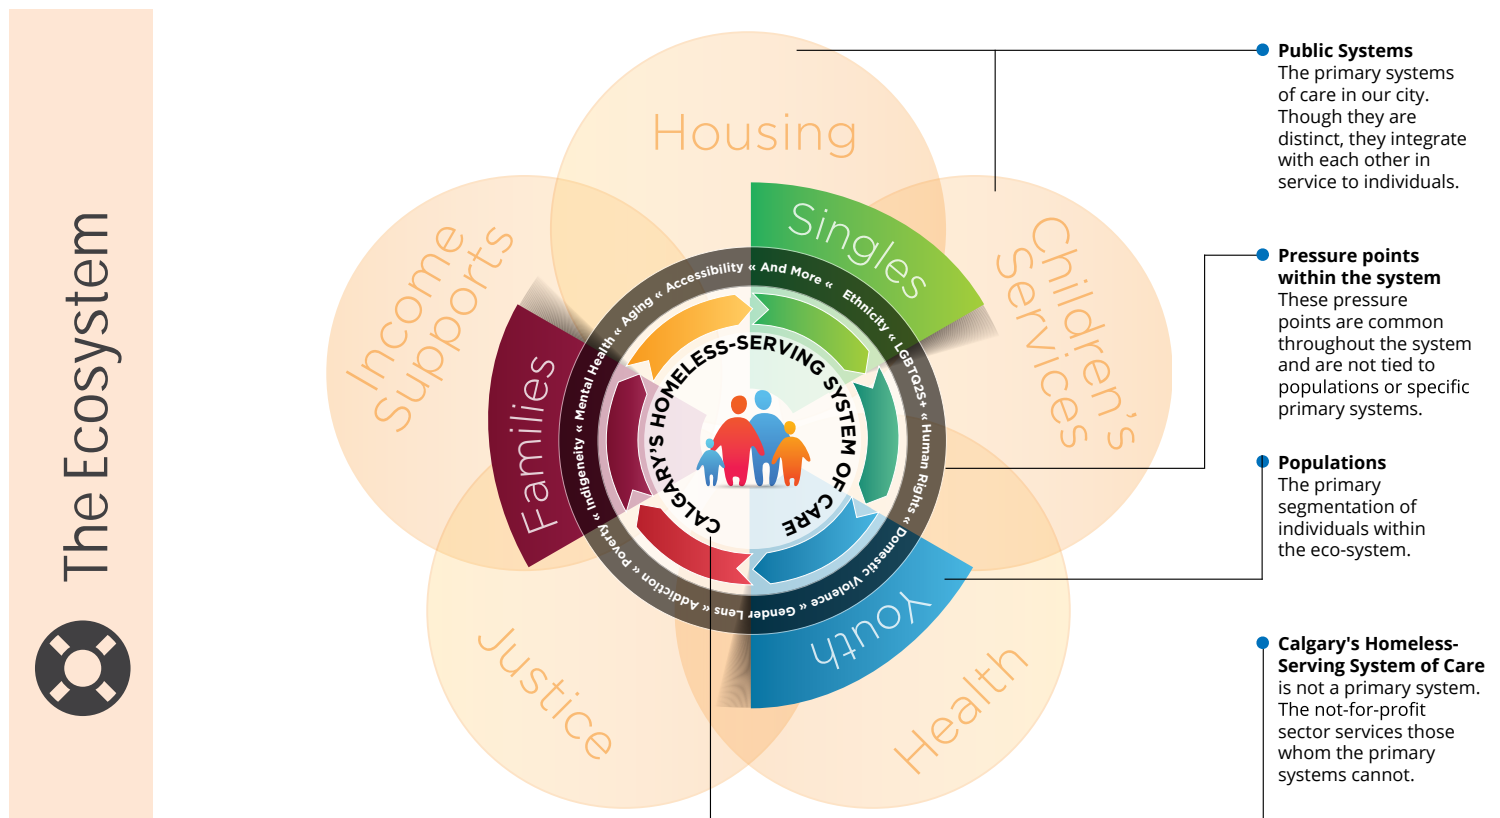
The Ecosystem

Housing

Income Supports

Children's Services

Justice

Health

Singles

Families

Youth

Accessibility « And More « Ethnicity « LGBTQ2S+ « Human Rights « Domestic Violence « Gender Lens « Addiction « Poverty « Indigeneity « Mental Health « Aging «

CALGARY'S HOMELESS-SERVING SYSTEM OF CARE

Public Systems
The primary systems of care in our city. Though they are distinct, they integrate with each other in service to individuals.

Pressure points within the system
These pressure points are common throughout the system and are not tied to populations or specific primary systems.

Populations
The primary segmentation of individuals within the eco-system.

Calgary's Homeless-Serving System of Care
is not a primary system. The not-for-profit sector services those whom the primary systems cannot.